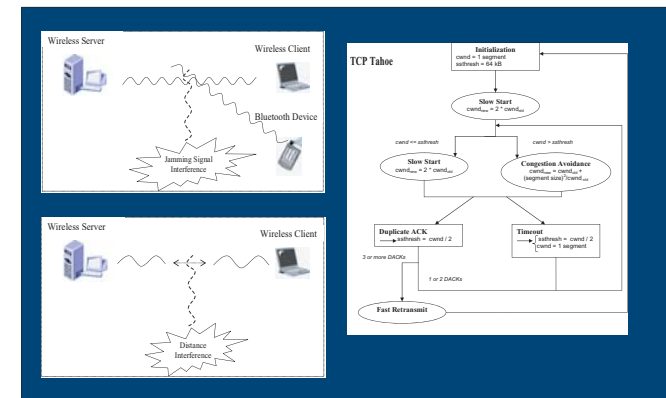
Wireless Server

Wireless Client

Bluetooth Device

Jamming Signal Interference

Wireless Server

Wireless Client

Distance Interference

TCP Tahoe

Initialization
cwnd = 1 segment
ssthresh = 64 kB

Slow Start
$cwnd_{new} = 2 * cwnd_{old}$

cwnd <= ssthresh

cwnd > ssthresh

Slow Start
$cwnd_{new} = 2 * cwnd_{old}$

Congestion Avoidance
$cwnd_{new} = cwnd_{old} + (segment size)^2 / cwnd_{old}$

Duplicate ACK
ssthresh = cwnd / 2

Timeout
ssthresh = cwnd / 2
cwnd = 1 segment

3 or more DACKs

1 or 2 DACKs

Fast Retransmit